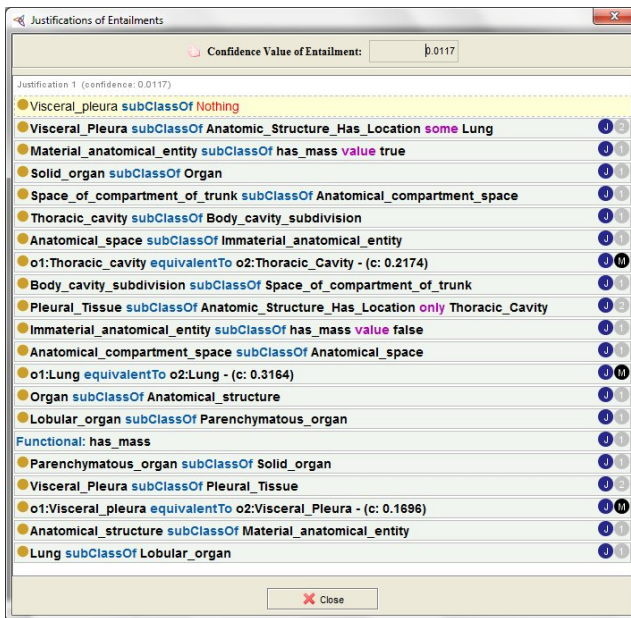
Justifications of Entailments

Confidence Value of Entailment: 0.0117

Justification 1 (confidence: 0.0117)

Visceral_pleura subClassOf Nothing

Visceral_Pleura subClassOf Anatomic_Structure_Has_Location some Lung

Material_anatomical_entity subClassOf has_mass value true

Solid_organ subClassOf Organ

Space_of_compartment_of_trunk subClassOf Anatomical_compartment_space

Thoracic_cavity subClassOf Body_cavity_subdivision

Anatomical_space subClassOf Immaterial_anatomical_entity

o1:Thoracic_cavity equivalentTo o2:Thoracic_Cavity - (c: 0.2174)

Body_cavity_subdivision subClassOf Space_of_compartment_of_trunk

Pleural_Tissue subClassOf Anatomic_Structure_Has_Location only Thoracic_Cavity

Immaterial_anatomical_entity subClassOf has_mass value false

Anatomical_compartment_space subClassOf Anatomical_space

o1:Lung equivalentTo o2:Lung - (c: 0.3164)

Organ subClassOf Anatomical_structure

Lobular_organ subClassOf Parenchymatous_organ

Functional: has_mass

Parenchymatous_organ subClassOf Solid_organ

Visceral_Pleura subClassOf Pleural_Tissue

o1:Visceral_pleura equivalentTo o2:Visceral_Pleura - (c: 0.1696)

Anatomical_structure subClassOf Material_anatomical_entity

Lung subClassOf Lobular_organ

Close